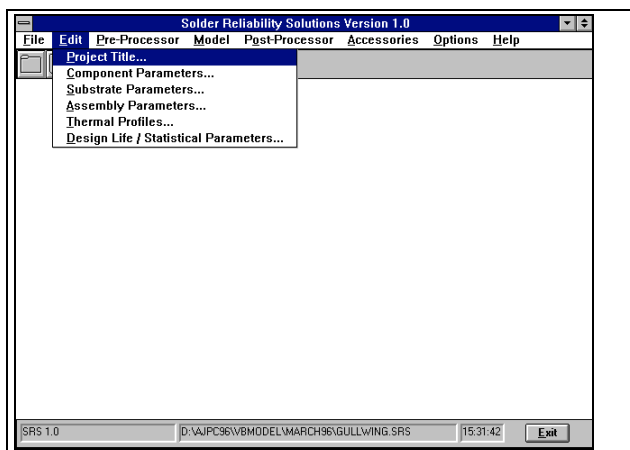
Solder Reliability Solutions Version 1.0

File Edit Pre-Processor Model Post-Processor Accessories Options Help

Project Title...
Component Parameters...
Substrate Parameters...
Assembly Parameters...
Thermal Profiles...
Design Life / Statistical Parameters...

SRS 1.0

D:\AJPC96\VBMODEL\MARCH96\GULLWING.SRS

15:31:42

Exit